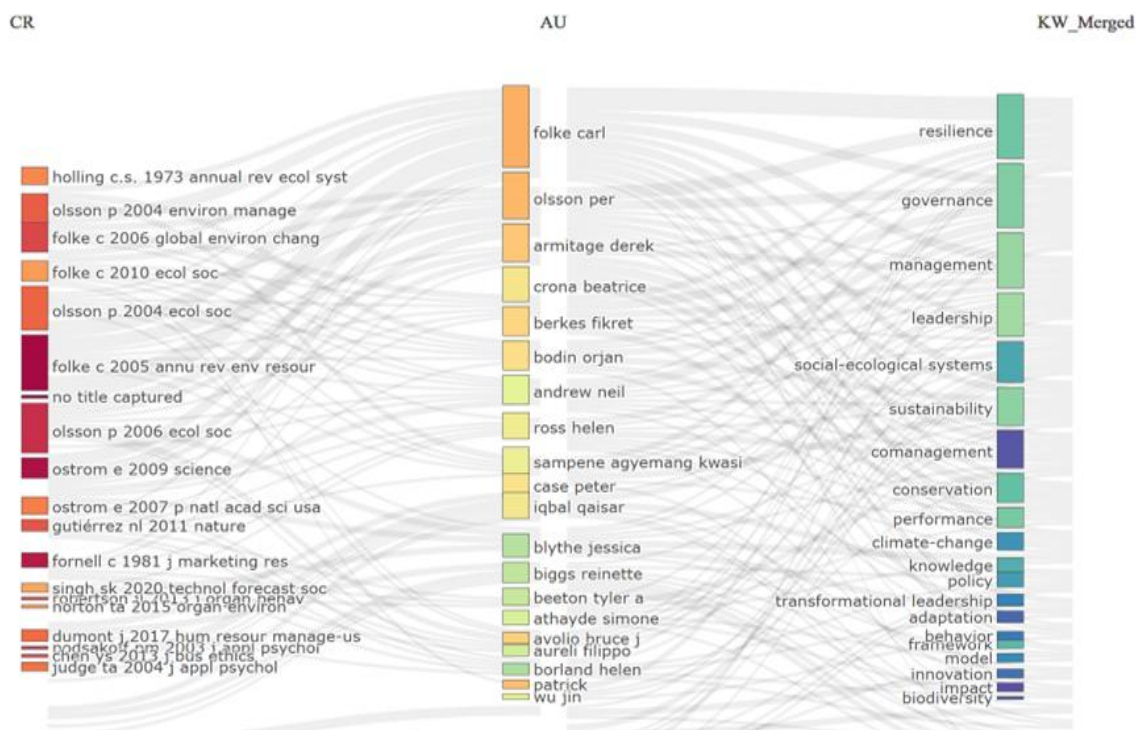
CR

AU

KW_Merged

holling c.s. 1973 annual rev ecol syst
olsson p 2004 environ manage
folke c 2006 global environ chang
folke c 2010 ecol soc
olsson p 2004 ecol soc
folke c 2005 annu rev env resour
no title captured
olsson p 2006 ecol soc
ostrom e 2009 science
ostrom e 2007 p natl acad sci usa
gutiérrez nl 2011 nature
fornell c 1981 j marketing res
singh sk 2020 technol forecast soc
robertson jl 2013 j organ behav
norton ta 2015 organ environ
dumont j 2017 hum resour manage-us
podsakoff pm 2003 j appl psychol
chen ys 2013 j bus ethics
judge ta 2004 j appl psychol

folke carl
olsson per
armitage derek
crona beatrice
berkes fikret
bodin orjan
andrew neil
ross helen
sampene agyemang kwasi
case peter
iqbal qaisar
blythe jessica
biggs reinette
beeton tyler a
athayde simone
avolio bruce j
aureli filippo
borland helen
patrick
wu jin

resilience
governance
management
leadership
social-ecological systems
sustainability
comanagement
conservation
performance
climate-change
knowledge
policy
transformational leadership
adaptation
behavior
framework
model
innovation
impact
biodiversity